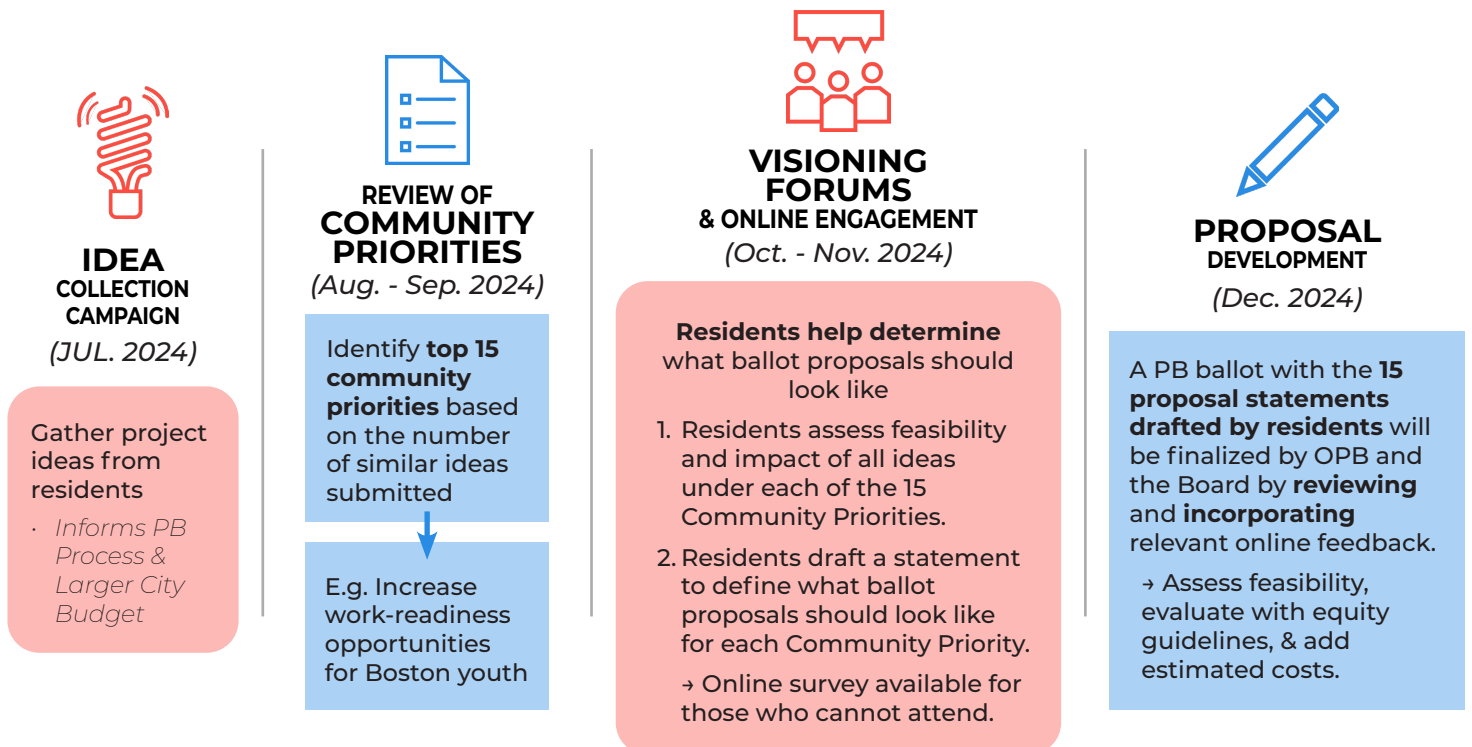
IDEA
COLLECTION CAMPAIGN
(JUL. 2024)

Gather project ideas from residents

· Informs PB Process & Larger City Budget

REVIEW OF
COMMUNITY PRIORITIES
(Aug. - Sep. 2024)

Identify **top 15 community priorities** based on the number of similar ideas submitted

E.g. Increase work-readiness opportunities for Boston youth

VISIONING FORUMS
& ONLINE ENGAGEMENT
(Oct. - Nov. 2024)

**Residents help determine** what ballot proposals should look like

1. Residents assess feasibility and impact of all ideas under each of the 15 Community Priorities.

2. Residents draft a statement to define what ballot proposals should look like for each Community Priority.

→ Online survey available for those who cannot attend.

PROPOSAL
DEVELOPMENT
(Dec. 2024)

A PB ballot with the **15 proposal statements drafted by residents** will be finalized by OPB and the Board by **reviewing** and **incorporating** relevant online feedback.

→ Assess feasibility, evaluate with equity guidelines, & add estimated costs.